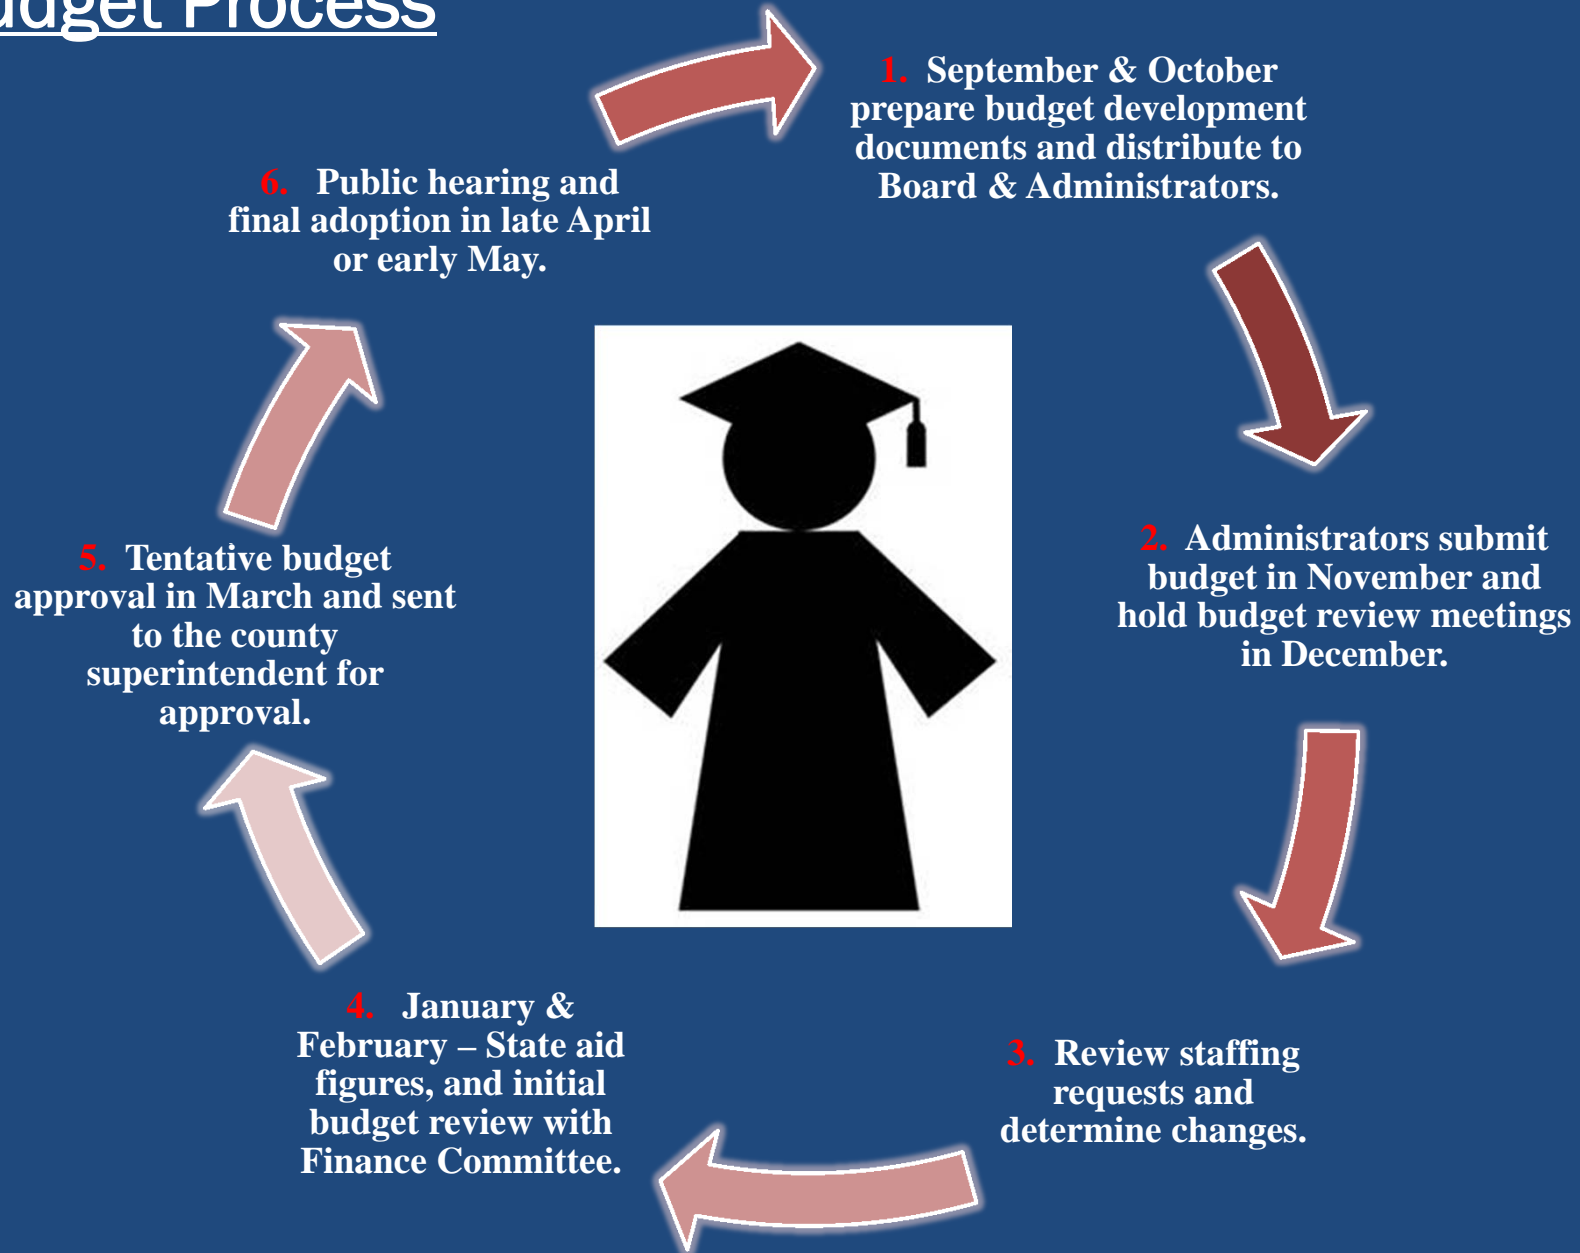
udget Process

1. September & October prepare budget development documents and distribute to Board & Administrators.

2. Administrators submit budget in November and hold budget review meetings in December.

3. Review staffing requests and determine changes.

4. January & February – State aid figures, and initial budget review with Finance Committee.

5. Tentative budget approval in March and sent to the county superintendent for approval.

6. Public hearing and final adoption in late April or early May.